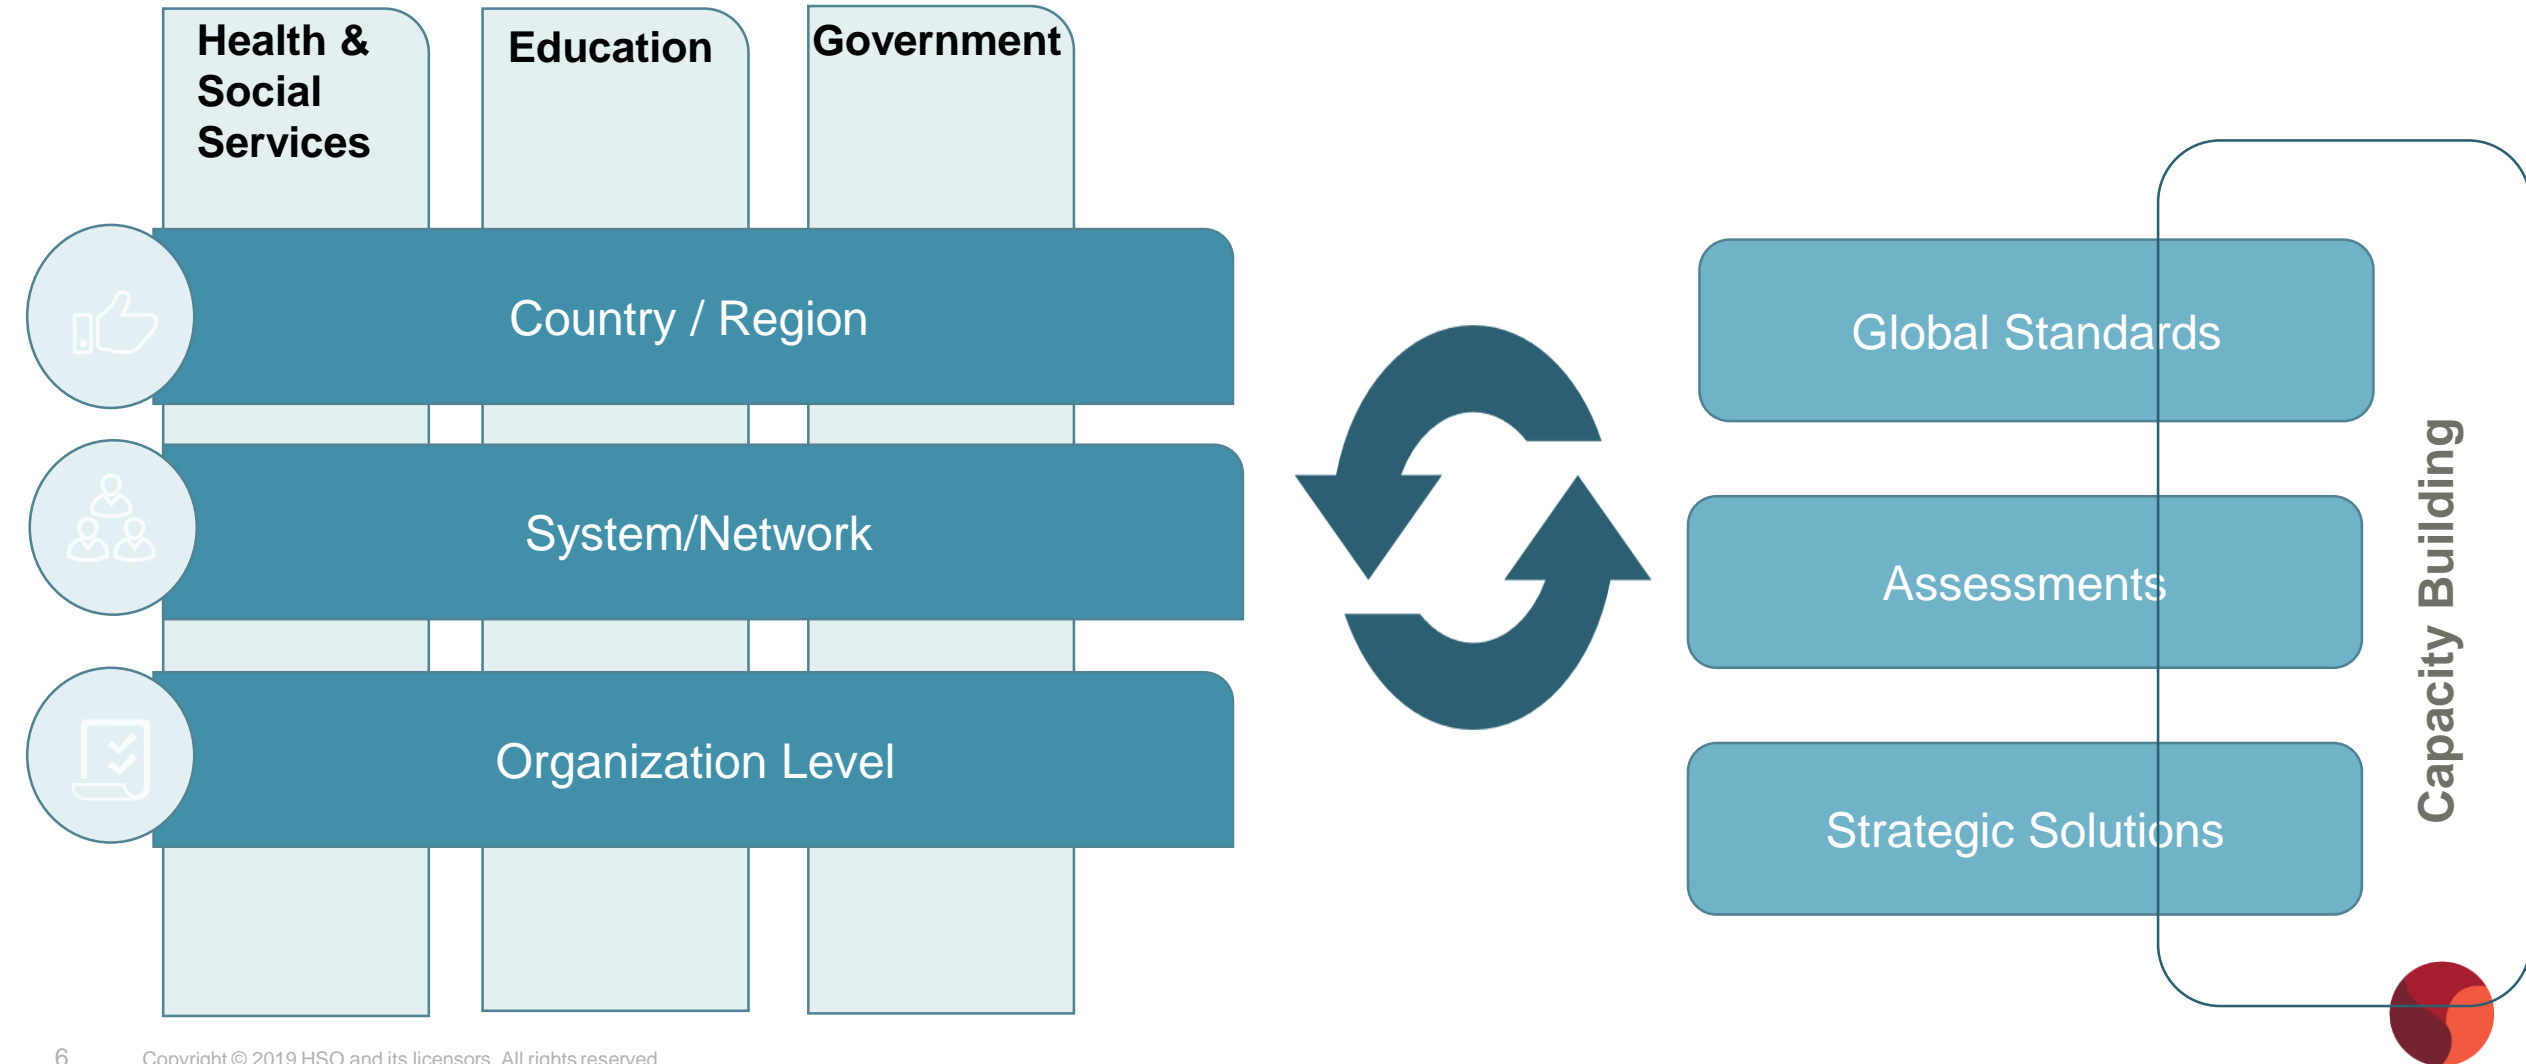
Health & Social Services

Education

Government

Country / Region

System/Network

Organization Level

Global Standards

Assessments

Strategic Solutions

Capacity Building

6

Copyright © 2019 HSO and its licensors. All rights reserved.